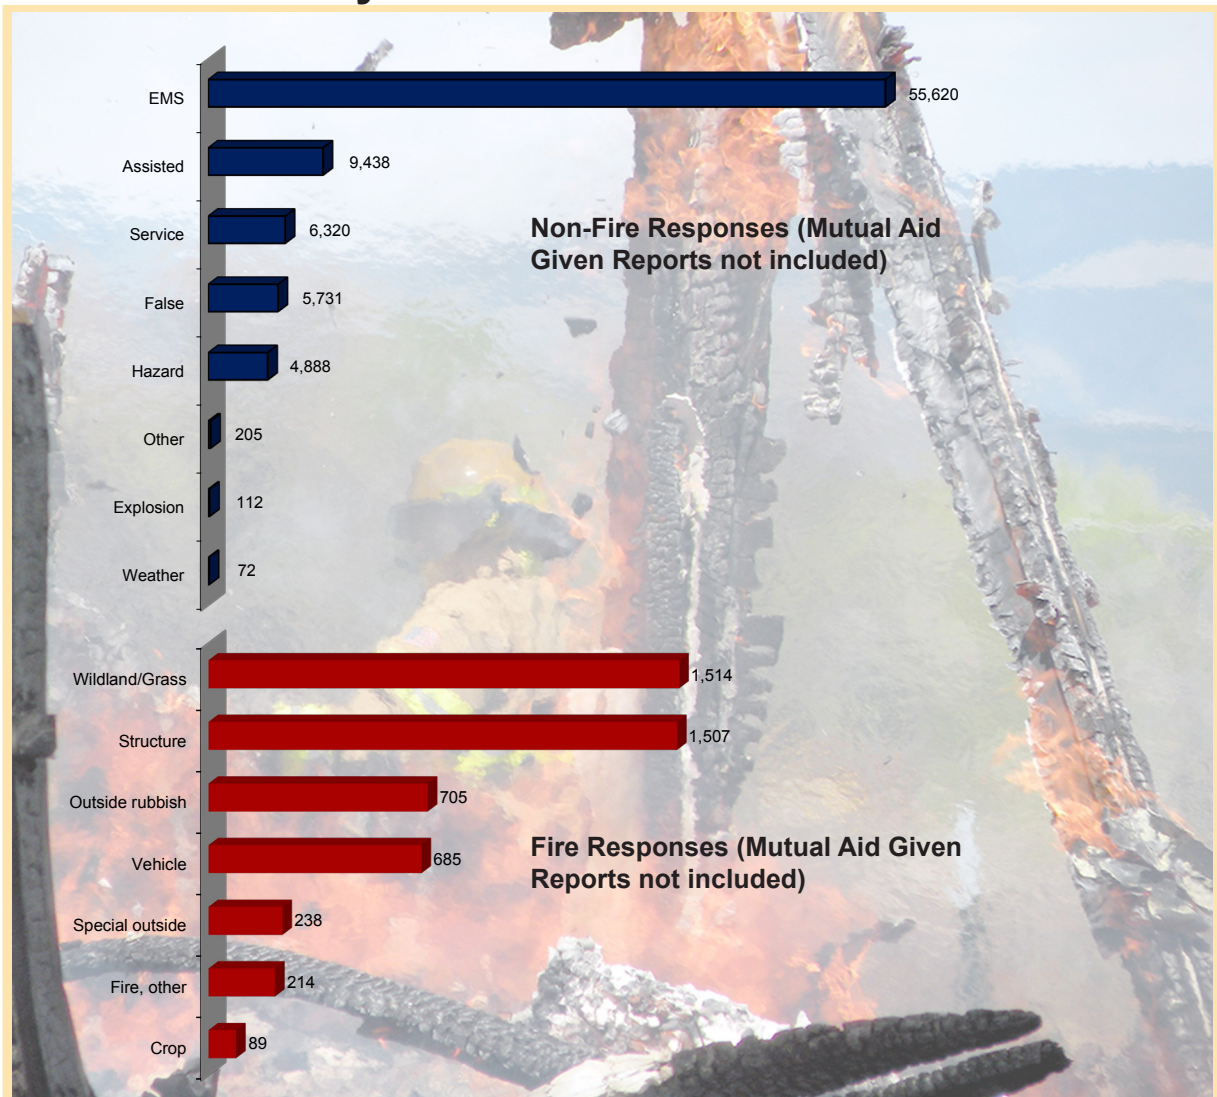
Non-Fire Responses (Mutual Aid Given Reports not included)

EMS 55,620
Assisted 9,438
Service 6,320
False 5,731
Hazard 4,888
Other 205
Explosion 112
Weather 72

Fire Responses (Mutual Aid Given Reports not included)

Wildland/Grass 1,514
Structure 1,507
Outside rubbish 705
Vehicle 685
Special outside 238
Fire, other 214
Crop 89